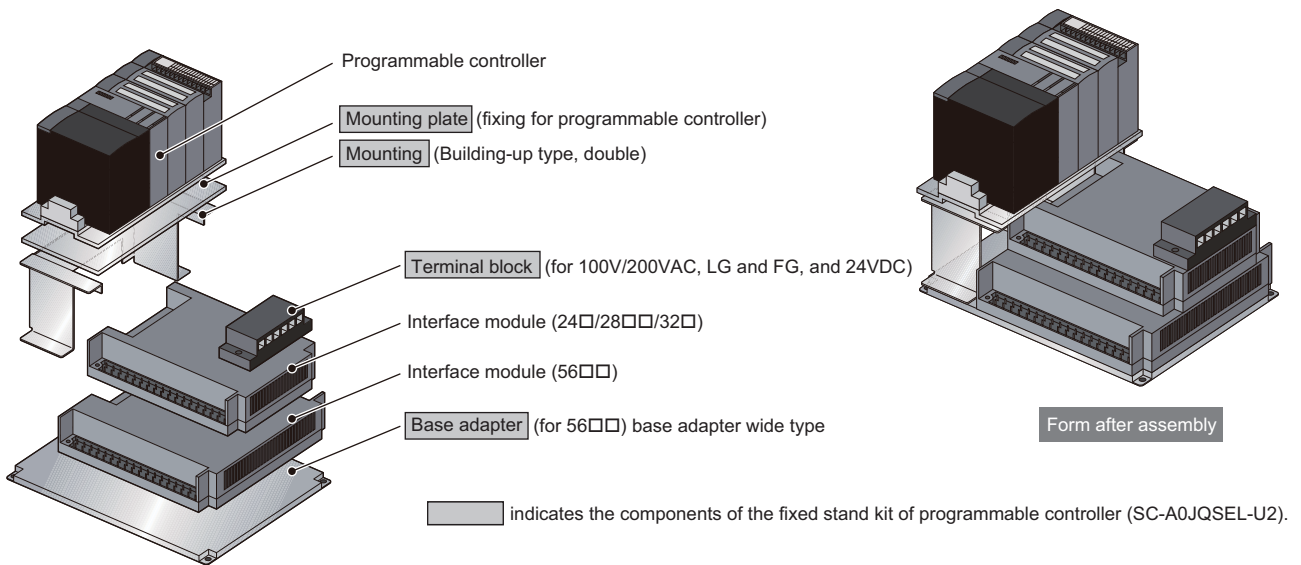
Programmable controller

Mounting plate (fixing for programmable controller)

Mounting (Building-up type, double)

Terminal block (for 100V/200VAC, LG and FG, and 24VDC)

Interface module (24□/28□□/32□)

Interface module (56□□)

Base adapter (for 56□□) base adapter wide type

Form after assembly

indicates the components of the fixed stand kit of programmable controller (SC-A0JQSEL-U2).